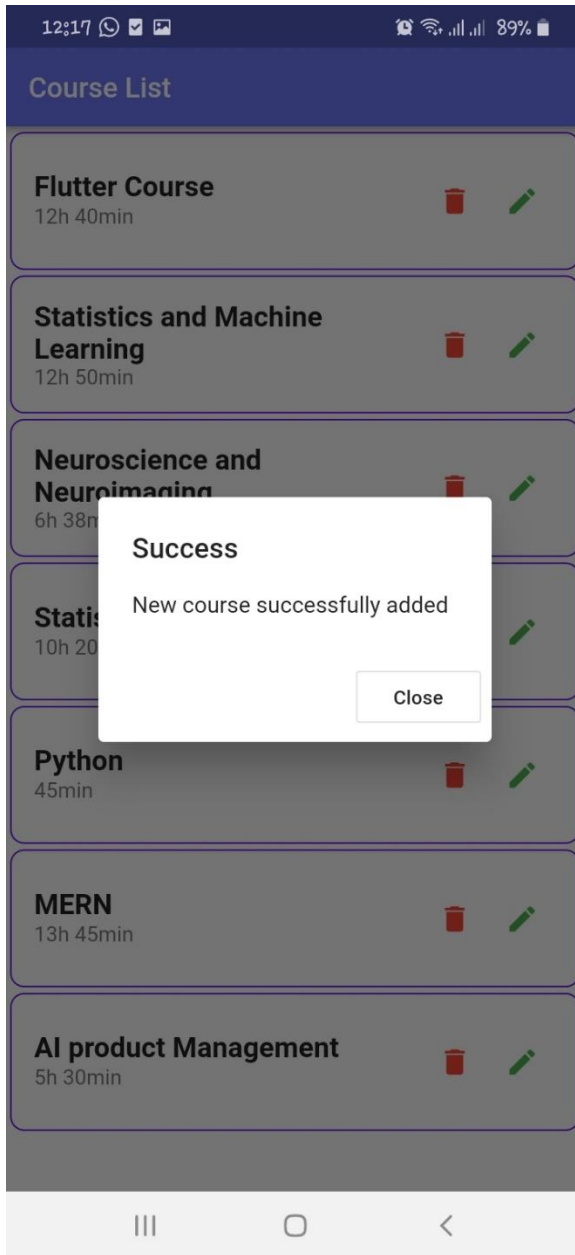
12:17

89%

Course List

Flutter Course
12h 40min

Statistics and Machine Learning
12h 50min

Neuroscience and Neuroimaging
6h 38m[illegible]

Statis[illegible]
10h 20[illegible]

Success

New course successfully added

Close

Python
45min

MERN
13h 45min

AI product Management
5h 30min